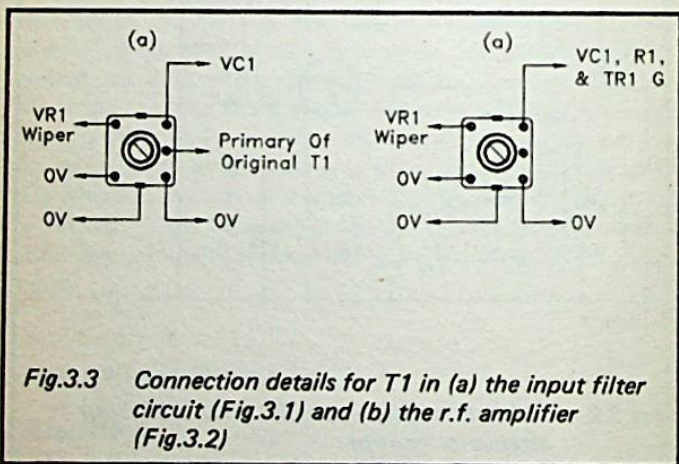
(a)

VC1

VR1 Wiper

Primary Of Original T1

0V

0V

0V

(a)

VC1, R1, & TR1 G

VR1 Wiper

0V

0V

0V

Fig.3.3 Connection details for T1 in (a) the input filter circuit (Fig.3.1) and (b) the r.f. amplifier (Fig.3.2)